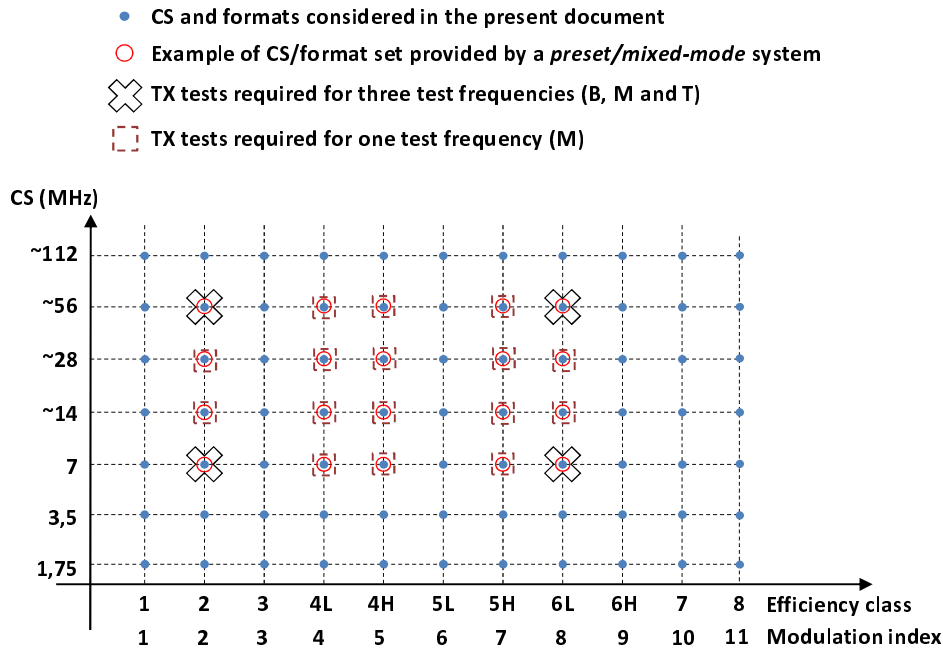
CS and formats considered in the present document

Example of CS/format set provided by a *preset/mixed-mode* system

TX tests required for three test frequencies (B, M and T)

TX tests required for one test frequency (M)

CS (MHz)

~112
~56
~28
~14
7
3,5
1,75

| 1 | 2 | 3 | 4L | 4H | 5L | 5H | 6L | 6H | 7 | 8 | Efficiency class |
|---|---|---|---|---|---|---|---|---|---|---|---|
| 1 | 2 | 3 | 4 | 5 | 6 | 7 | 8 | 9 | 10 | 11 | Modulation index |